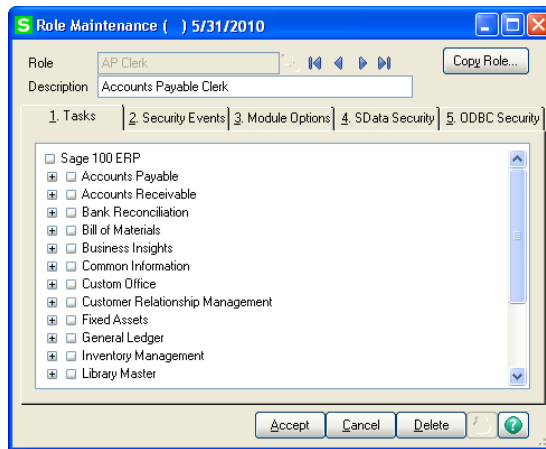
S Role Maintenance (   ) 5/31/2010

Role AP Clerk

Copy Role...

Description Accounts Payable Clerk

1. Tasks | 2. Security Events | 3. Module Options | 4. SData Security | 5. ODBC Security

Sage 100 ERP
Accounts Payable
Accounts Receivable
Bank Reconciliation
Bill of Materials
Business Insights
Common Information
Custom Office
Customer Relationship Management
Fixed Assets
General Ledger
Inventory Management
Library Master

Accept | Cancel | Delete